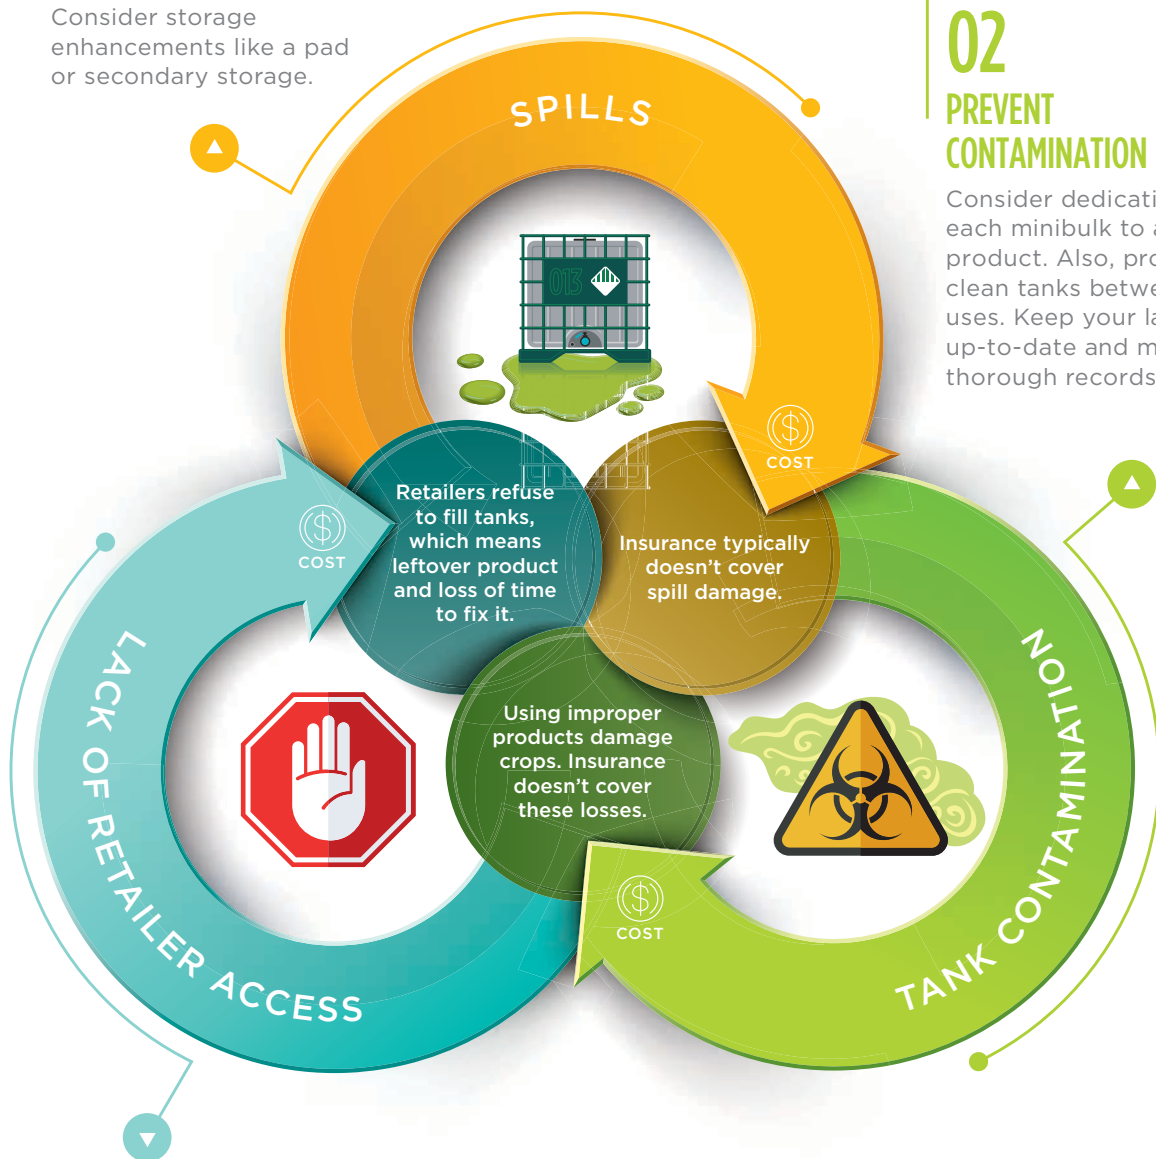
Consider storage enhancements like a pad or secondary storage.

02
PREVENT CONTAMINATION

Consider dedicati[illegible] each minibulk to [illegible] product. Also, pr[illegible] clean tanks betw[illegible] uses. Keep your l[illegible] up-to-date and m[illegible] thorough records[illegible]

SPILLS

013

COST

Retailers refuse to fill tanks, which means leftover product and loss of time to fix it.

COST

Insurance typically doesn't cover spill damage.

Using improper products damage crops. Insurance doesn't cover these losses.

COST

LACK OF RETAILER ACCESS

TANK CONTAMINATION